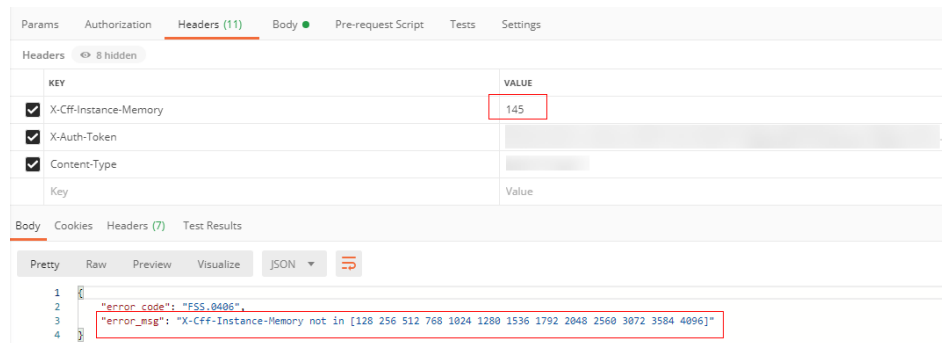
Params Authorization Headers (11) Body Pre-request Script Tests Settings

Headers 8 hidden

| | KEY | VALUE |
|---|---|---|
| ☑ | X-Cff-Instance-Memory | 145 |
| ☑ | X-Auth-Token | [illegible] |
| ☑ | Content-Type | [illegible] |
| | Key | Value |

Body Cookies Headers (7) Test Results

Pretty Raw Preview Visualize JSON

1 {
2 "error_code": "FSS.0406",
3 "error_msg": "X-Cff-Instance-Memory not in [128 256 512 768 1024 1280 1536 1792 2048 2560 3072 3584 4096]"
4 }